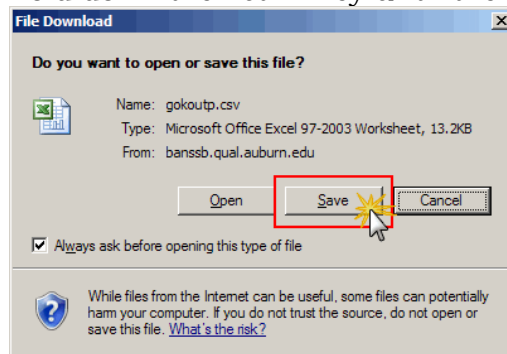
File Download

Do you want to open or save this file?

Name: gokoutp.csv
Type: Microsoft Office Excel 97-2003 Worksheet, 13.2KB
From: banssb.qual.auburn.edu

Open Save Cancel

Always ask before opening this type of file

While files from the Internet can be useful, some files can potentially harm your computer. If you do not trust the source, do not open or save this file. What's the risk?